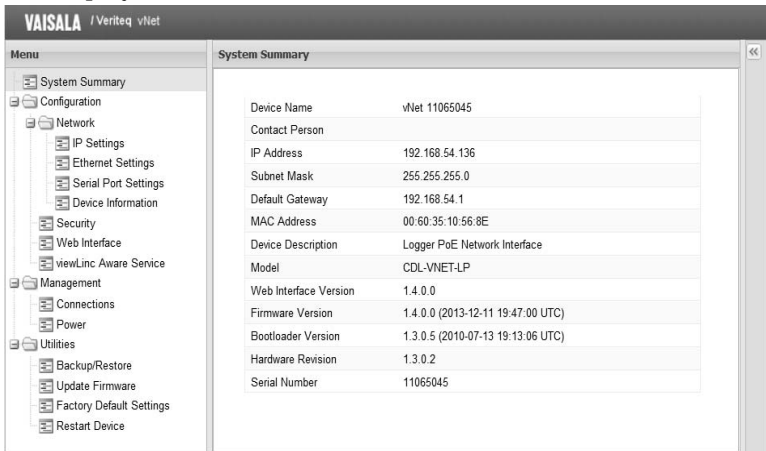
VAISALA / Veriteq vNet

Menu

System Summary
Configuration
Network
IP Settings
Ethernet Settings
Serial Port Settings
Device Information
Security
Web Interface
viewLinc Aware Service
Management
Connections
Power
Utilities
Backup/Restore
Update Firmware
Factory Default Settings
Restart Device

System Summary

«

| Device Name | vNet 11065045 |
|---|---|
| Contact Person | |
| IP Address | 192.168.54.136 |
| Subnet Mask | 255.255.255.0 |
| Default Gateway | 192.168.54.1 |
| MAC Address | 00:60:35:10:56:8E |
| Device Description | Logger PoE Network Interface |
| Model | CDL-VNET-LP |
| Web Interface Version | 1.4.0.0 |
| Firmware Version | 1.4.0.0 (2013-12-11 19:47:00 UTC) |
| Bootloader Version | 1.3.0.5 (2010-07-13 19:13:06 UTC) |
| Hardware Revision | 1.3.0.2 |
| Serial Number | 11065045 |